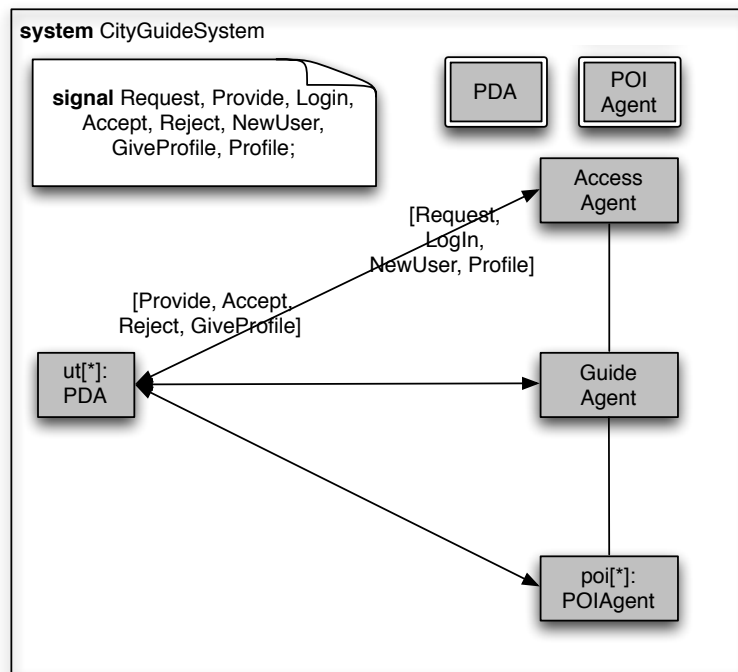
system CityGuideSystem

signal Request, Provide, Login, Accept, Reject, NewUser, GiveProfile, Profile;

PDA

POI Agent

Access Agent

[Request, LogIn, NewUser, Profile]

[Provide, Accept, Reject, GiveProfile]

ut[*]: PDA

Guide Agent

poi[*]: POIAgent